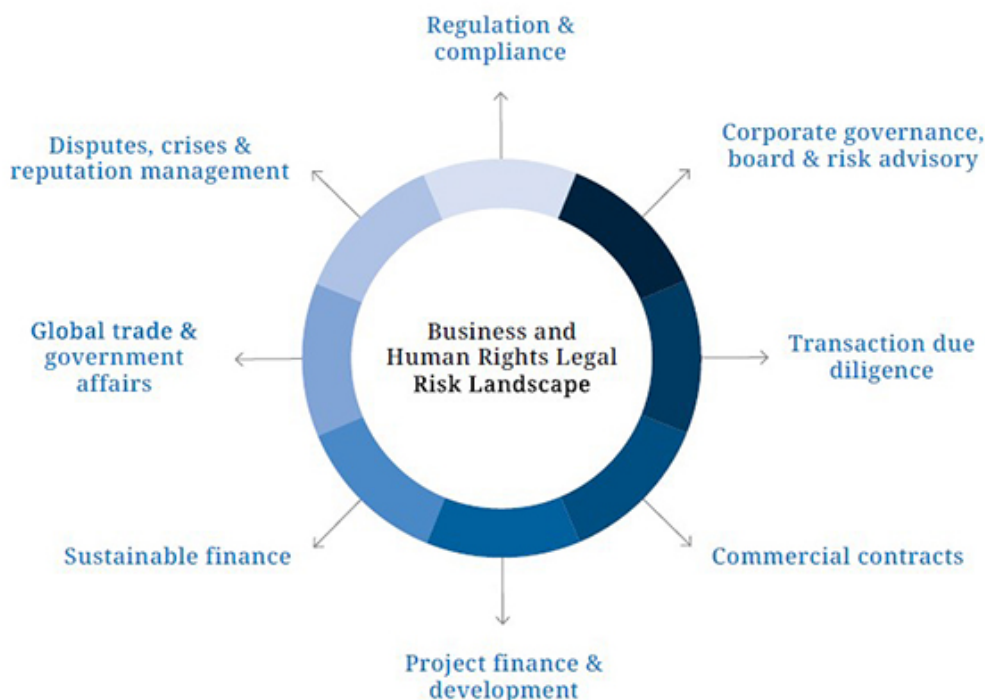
Regulation & compliance

Corporate governance, board & risk advisory

Disputes, crises & reputation management

Business and Human Rights Legal Risk Landscape

Global trade & government affairs

Transaction due diligence

Sustainable finance

Commercial contracts

Project finance & development